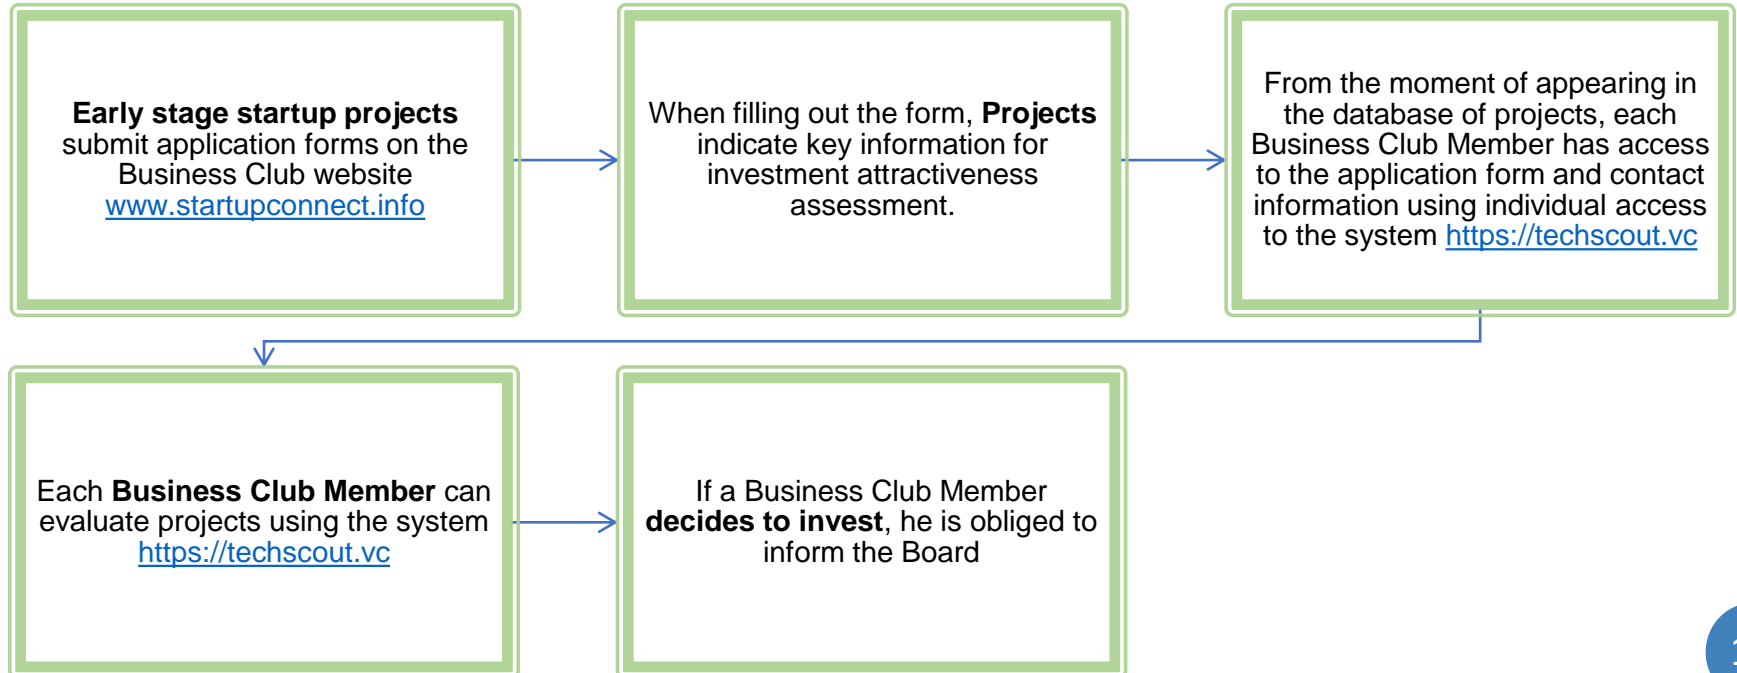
**Early stage startup projects** submit application forms on the Business Club website www.startupconnect.info

When filling out the form, **Projects** indicate key information for investment attractiveness assessment.

From the moment of appearing in the database of projects, each Business Club Member has access to the application form and contact information using individual access to the system https://techscout.vc

Each **Business Club Member** can evaluate projects using the system https://techscout.vc

If a Business Club Member **decides to invest**, he is obliged to inform the Board

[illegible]